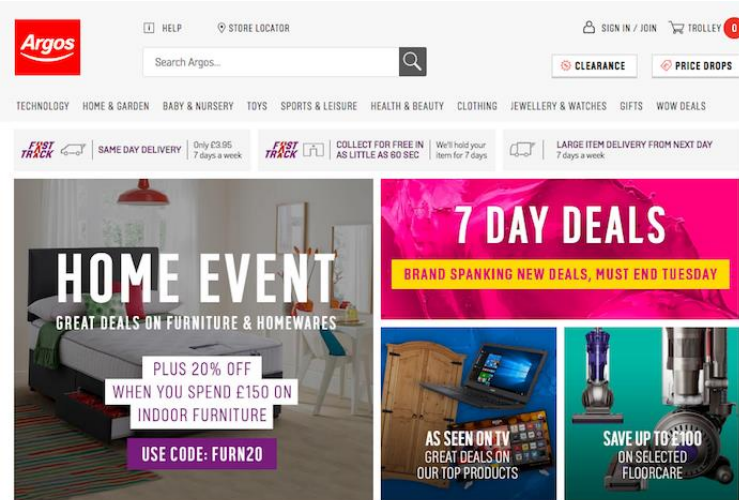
Argos

HELP STORE LOCATOR

SIGN IN / JOIN TROLLEY 0

Search Argos...

CLEARANCE

PRICE DROPS

TECHNOLOGY HOME & GARDEN BABY & NURSERY TOYS SPORTS & LEISURE HEALTH & BEAUTY CLOTHING JEWELLERY & WATCHES GIFTS WOW DEALS

FAST TRACK SAME DAY DELIVERY Only £3.95 7 days a week

FAST TRACK COLLECT FOR FREE IN AS LITTLE AS 60 SEC We'll hold your item for 7 days

LARGE ITEM DELIVERY FROM NEXT DAY 7 days a week

HOME EVENT
GREAT DEALS ON FURNITURE & HOMEWARES
PLUS 20% OFF WHEN YOU SPEND £150 ON INDOOR FURNITURE
USE CODE: FURN20

7 DAY DEALS
BRAND SPANKING NEW DEALS, MUST END TUESDAY

AS SEEN ON TV
GREAT DEALS ON OUR TOP PRODUCTS

SAVE UP TO £100
ON SELECTED FLOORCARE